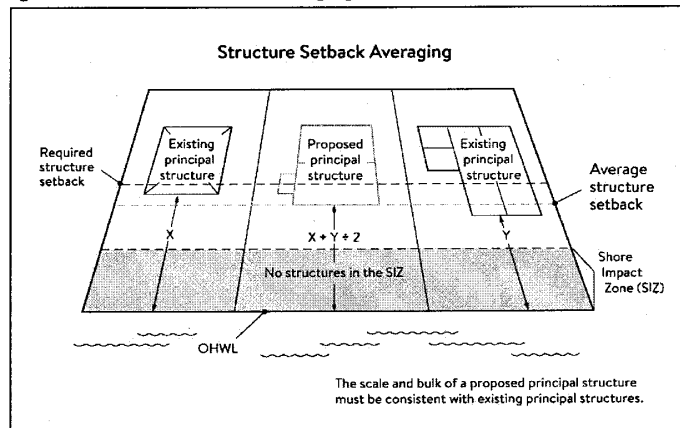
Structure Setback Averaging

Required structure setback

Existing principal structure

Proposed principal structure

Existing principal structure

Average structure setback

X

X + Y ÷ 2

Y

No structures in the SIZ

Shore Impact Zone (SIZ)

OHWL

The scale and bulk of a proposed principal structure must be consistent with existing principal structures.